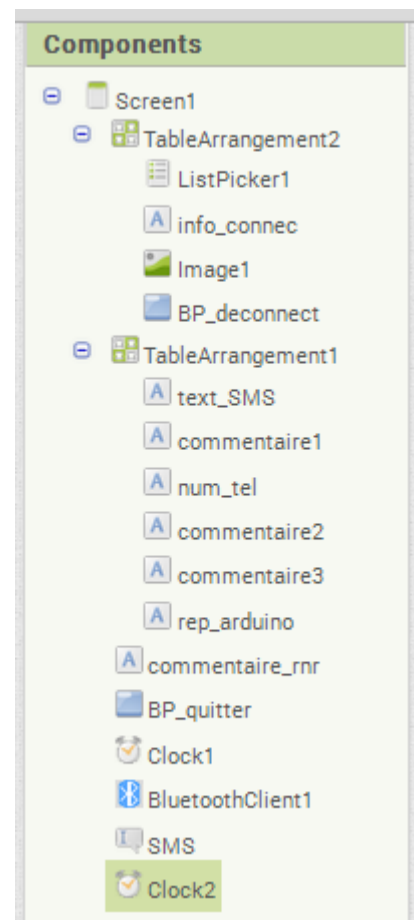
Components

Screen1
TableArrangement2
ListPicker1
A info_connec
Image1
BP_deconnect
TableArrangement1
A text_SMS
A commentaire1
A num_tel
A commentaire2
A commentaire3
A rep_arduino
A commentaire_rnr
BP_quitter
Clock1
BluetoothClient1
SMS
Clock2